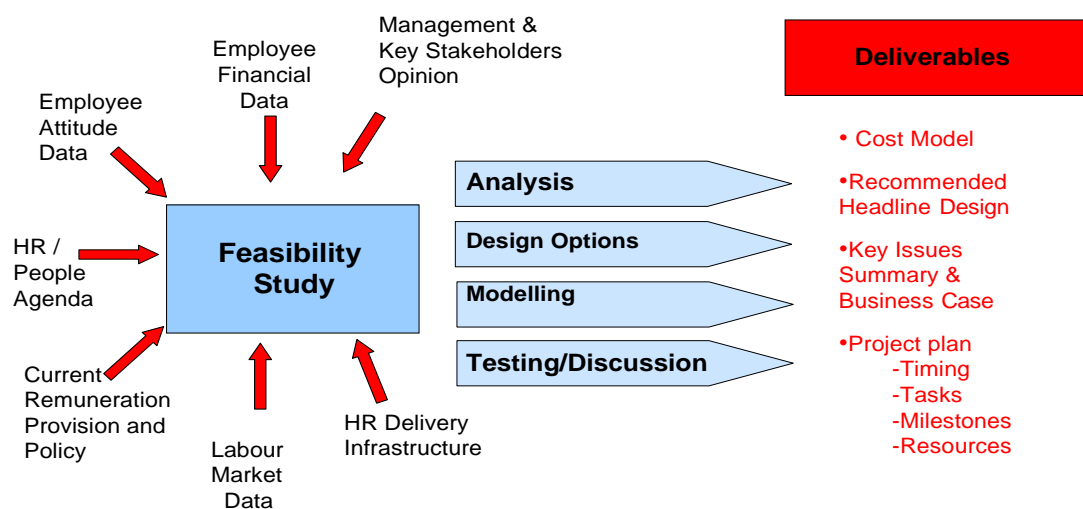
Employee Attitude Data

Employee Financial Data

Management & Key Stakeholders Opinion

HR / People Agenda

Feasibility Study

Current Remuneration Provision and Policy

Labour Market Data

HR Delivery Infrastructure

Analysis

Design Options

Modelling

Testing/Discussion

Deliverables

• Cost Model

•Recommended Headline Design

•Key Issues Summary & Business Case

•Project plan
-Timing
-Tasks
-Milestones
-Resources